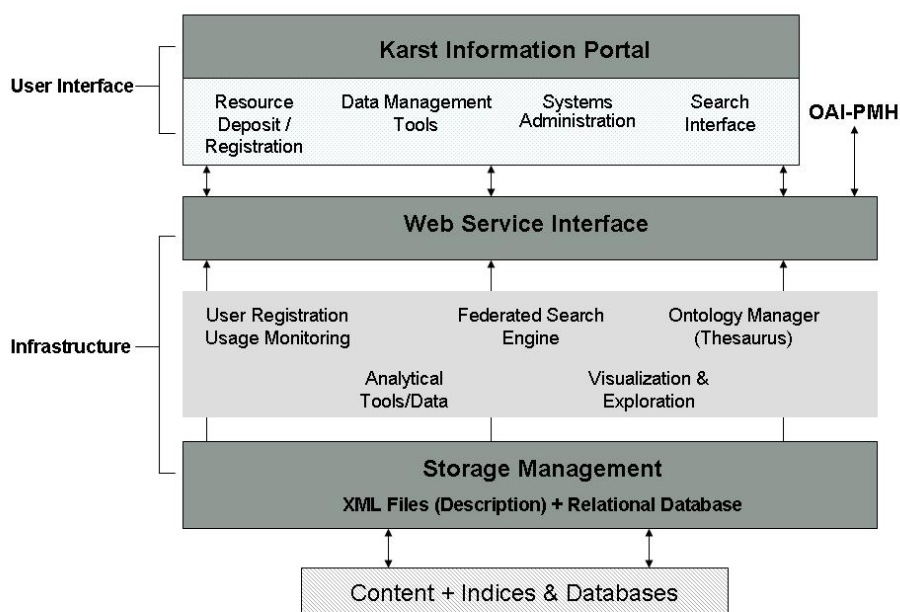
Karst Information Portal

User Interface

Resource Deposit / Registration

Data Management Tools

Systems Administration

Search Interface

OAI-PMH

Web Service Interface

Infrastructure

User Registration Usage Monitoring

Federated Search Engine

Ontology Manager (Thesaurus)

Analytical Tools/Data

Visualization & Exploration

Storage Management

XML Files (Description) + Relational Database

Content + Indices & Databases